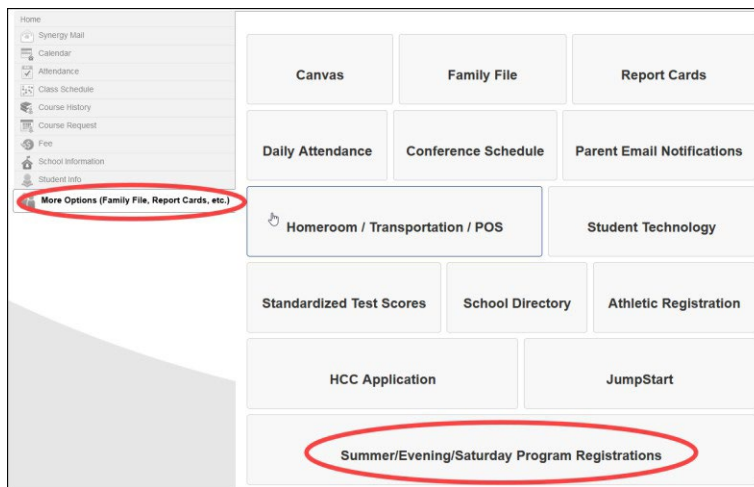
Home
Synergy Mail
Calendar
Attendance
Class Schedule
Course History
Course Request
Fee
School Information
Student Info
More Options (Family File, Report Cards, etc.)

Canvas
Family File
Report Cards
Daily Attendance
Conference Schedule
Parent Email Notifications
Homeroom / Transportation / POS
Student Technology
Standardized Test Scores
School Directory
Athletic Registration
HCC Application
JumpStart
Summer/Evening/Saturday Program Registrations